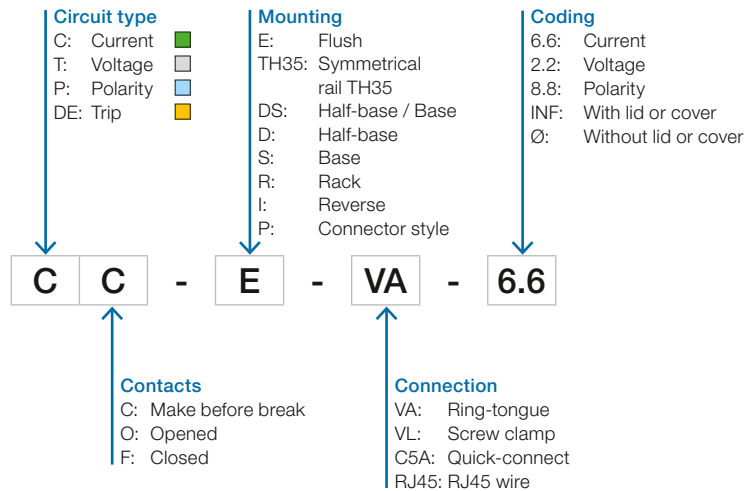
Circuit type
C: Current
T: Voltage
P: Polarity
DE: Trip

Mounting
E: Flush
TH35: Symmetrical rail TH35
DS: Half-base / Base
D: Half-base
S: Base
R: Rack
I: Reverse
P: Connector style

Coding
6.6: Current
2.2: Voltage
8.8: Polarity
INF: With lid or cover
Ø: Without lid or cover

C C - E - VA - 6.6

Contacts
C: Make before break
O: Opened
F: Closed

Connection
VA: Ring-tongue
VL: Screw clamp
C5A: Quick-connect
RJ45: RJ45 wire